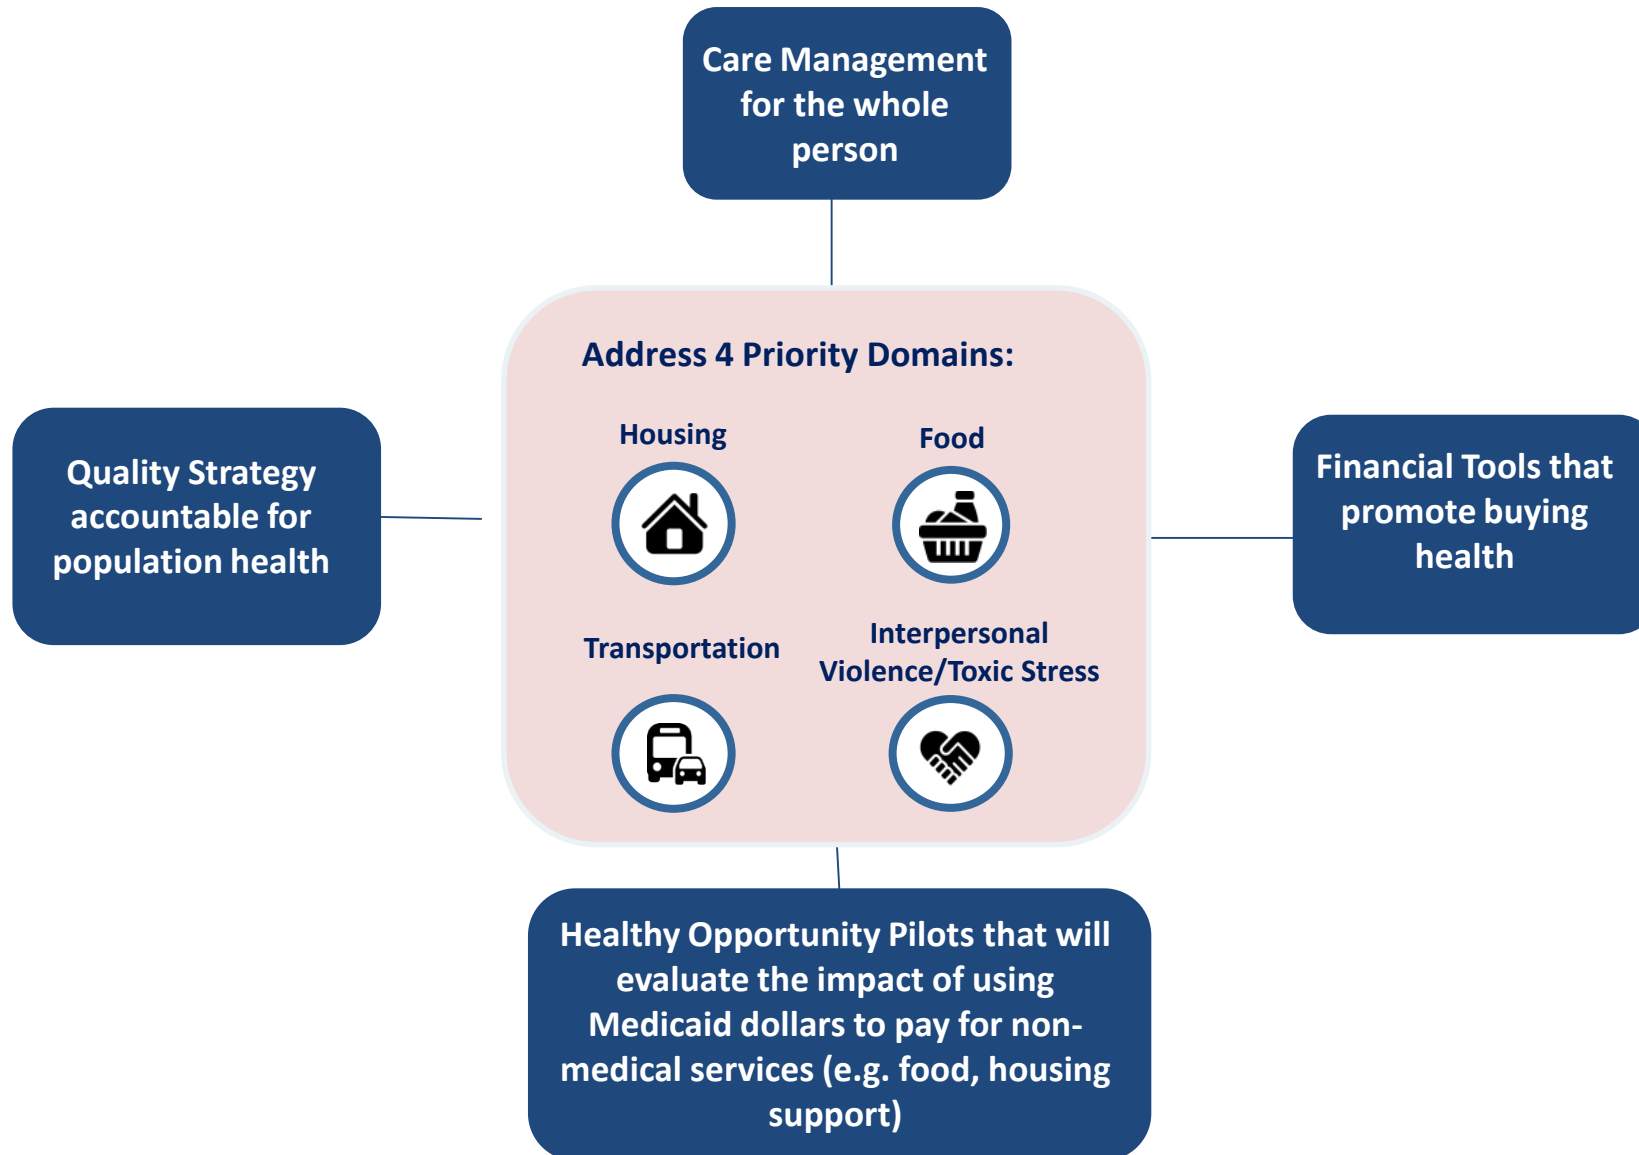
Care Management for the whole person

Address 4 Priority Domains:

Housing

Food

Transportation

Interpersonal Violence/Toxic Stress

Quality Strategy accountable for population health

Financial Tools that promote buying health

Healthy Opportunity Pilots that will evaluate the impact of using Medicaid dollars to pay for non-medical services (e.g. food, housing support)